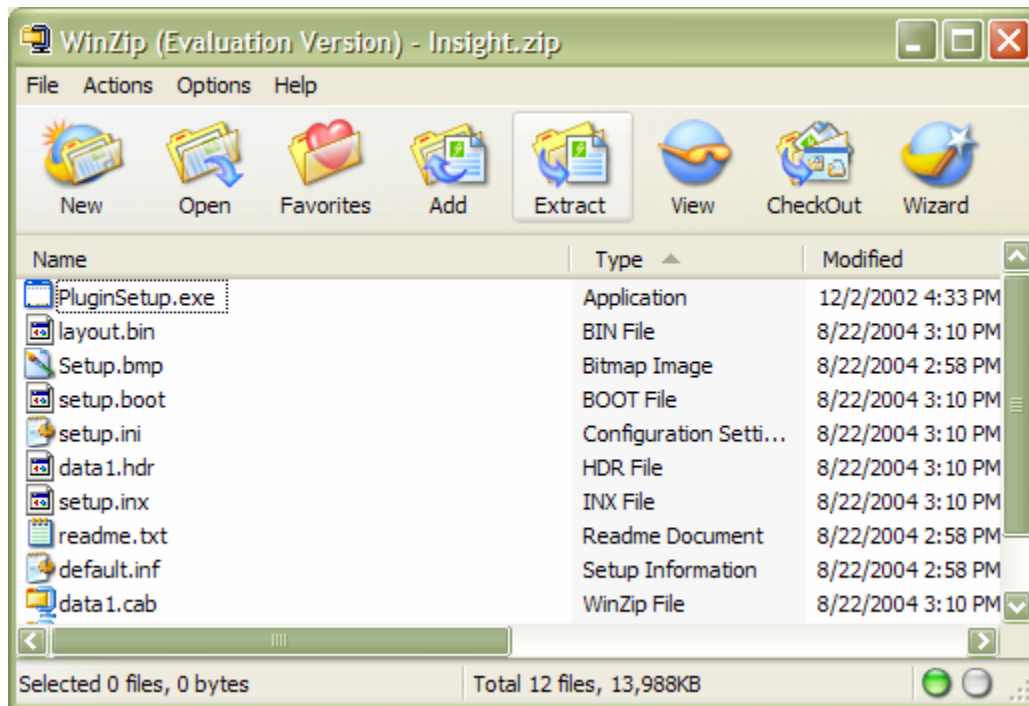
WinZip (Evaluation Version) - Insight.zip

File Actions Options Help

New Open Favorites Add Extract View CheckOut Wizard

| Name | Type | Modified |
|---|---|---|
| PluginSetup.exe | Application | 12/2/2002 4:33 PM |
| layout.bin | BIN File | 8/22/2004 3:10 PM |
| Setup.bmp | Bitmap Image | 8/22/2004 2:58 PM |
| setup.boot | BOOT File | 8/22/2004 3:10 PM |
| setup.ini | Configuration Setti... | 8/22/2004 3:10 PM |
| data1.hdr | HDR File | 8/22/2004 3:10 PM |
| setup.inx | INX File | 8/22/2004 3:10 PM |
| readme.txt | Readme Document | 8/22/2004 2:58 PM |
| default.inf | Setup Information | 8/22/2004 2:58 PM |
| data1.cab | WinZip File | 8/22/2004 3:10 PM |

Selected 0 files, 0 bytes Total 12 files, 13,988KB